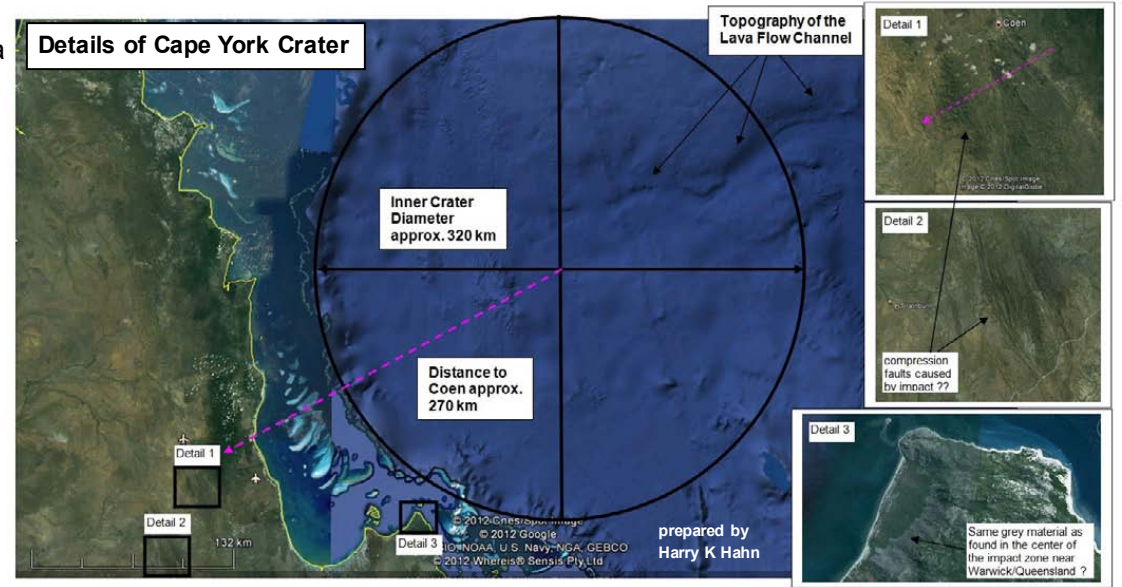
a

Details of Cape York Crater

Topography of the Lava Flow Channel

Inner Crater Diameter approx. 320 km

Distance to Coen approx. 270 km

Detail 1

Detail 2

Detail 3

132 km

© 2012 Cnes/Spot Image
© 2012 Google
SIO, NOAA, U.S. Navy, NGA, GEBCO
© 2012 Whereis® Sensis Pty Ltd

prepared by Harry K Hahn

Detail 1

Coen

© 2012 Cnes/Spot Image
Image © 2012 DigitalGlobe

Detail 2

compression faults caused by impact ??

Detail 3

Same grey material as found in the center of the impact zone near Warwick/Queensland ?